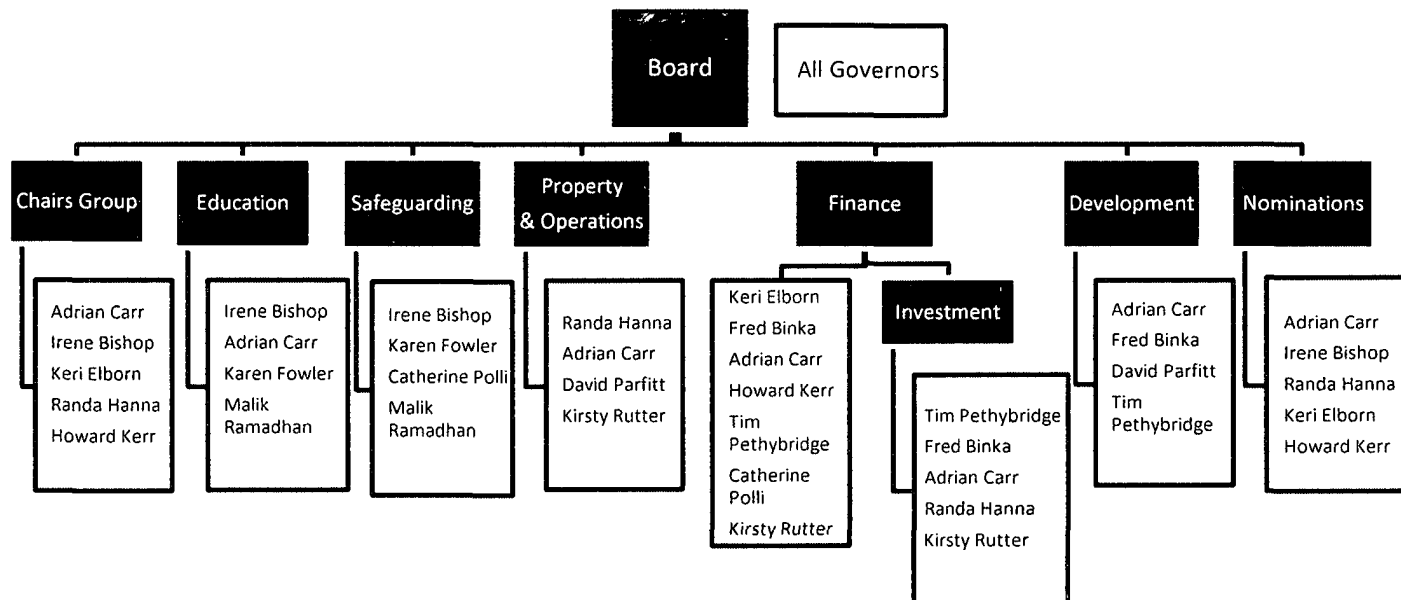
Board

All Governors

Chairs Group

Adrian Carr
Irene Bishop
Keri Elborn
Randa Hanna
Howard Kerr

Education

Irene Bishop
Adrian Carr
Karen Fowler
Malik Ramadhan

Safeguarding

Irene Bishop
Karen Fowler
Catherine Polli
Malik Ramadhan

Property & Operations

Randa Hanna
Adrian Carr
David Parfitt
Kirsty Rutter

Finance

Keri Elborn
Fred Binka
Adrian Carr
Howard Kerr
Tim Pethybridge
Catherine Polli
Kirsty Rutter

Investment

Tim Pethybridge
Fred Binka
Adrian Carr
Randa Hanna
Kirsty Rutter

Development

Adrian Carr
Fred Binka
David Parfitt
Tim Pethybridge

Nominations

Adrian Carr
Irene Bishop
Randa Hanna
Keri Elborn
Howard Kerr